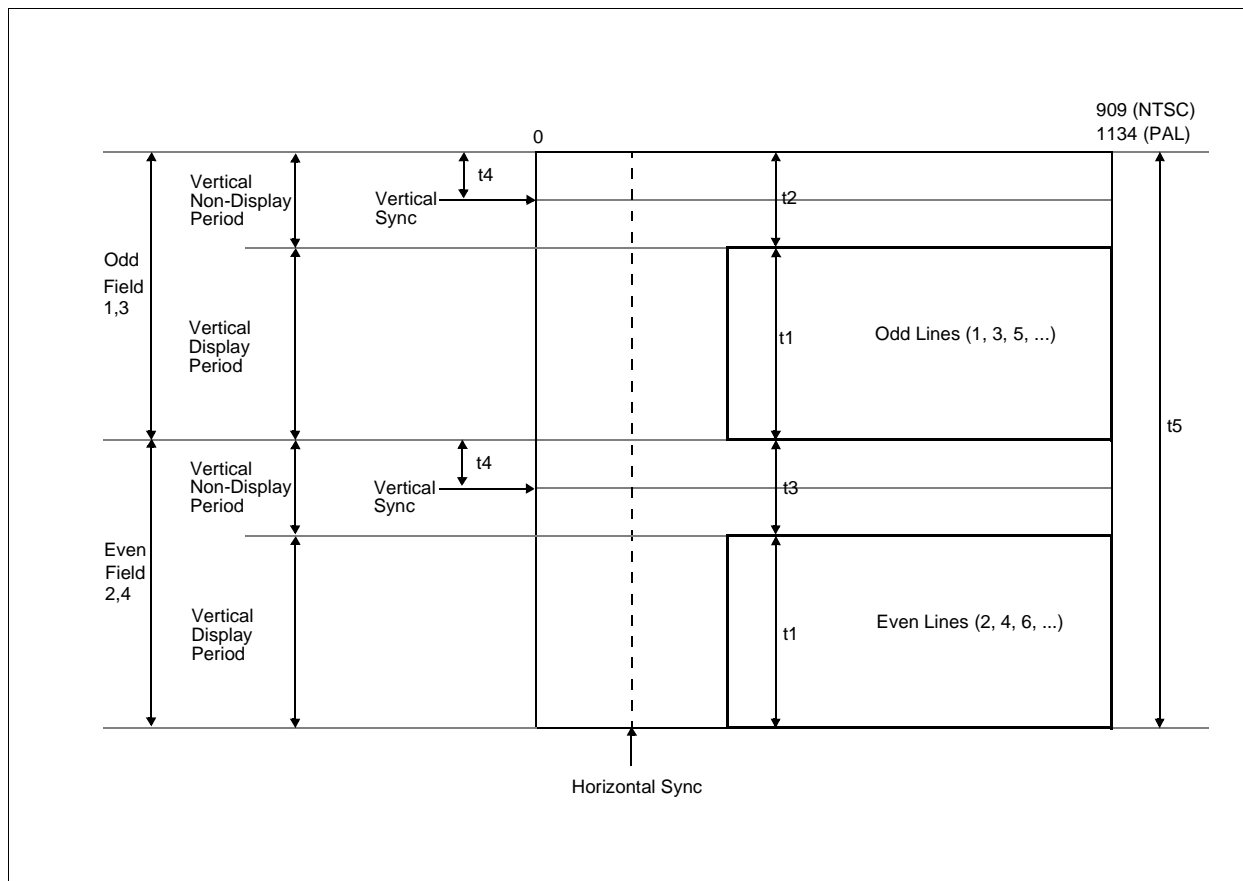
909 (NTSC)
1134 (PAL)

0

Vertical Non-Display Period

t4

Vertical Sync

t2

Odd Field 1,3

Vertical Display Period

t1

Odd Lines (1, 3, 5, ...)

t5

Vertical Non-Display Period

t4

Vertical Sync

t3

Even Field 2,4

Vertical Display Period

t1

Even Lines (2, 4, 6, ...)

Horizontal Sync